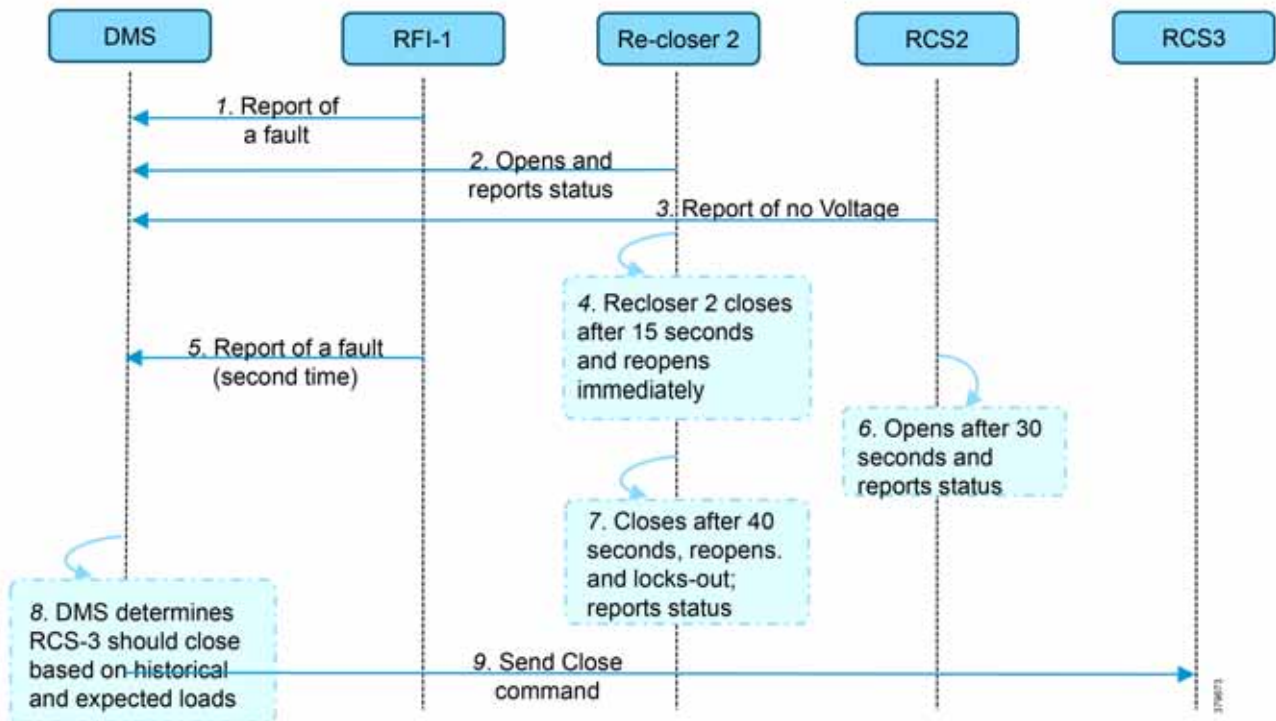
DMS

RFI-1

Re-closer 2

RCS2

RCS3

1. Report of a fault

2. Opens and reports status

3. Report of no Voltage

4. Recloser 2 closes after 15 seconds and reopens immediately

5. Report of a fault (second time)

6. Opens after 30 seconds and reports status

7. Closes after 40 seconds, reopens. and locks-out; reports status

8. DMS determines RCS-3 should close based on historical and expected loads

9. Send Close command

379673